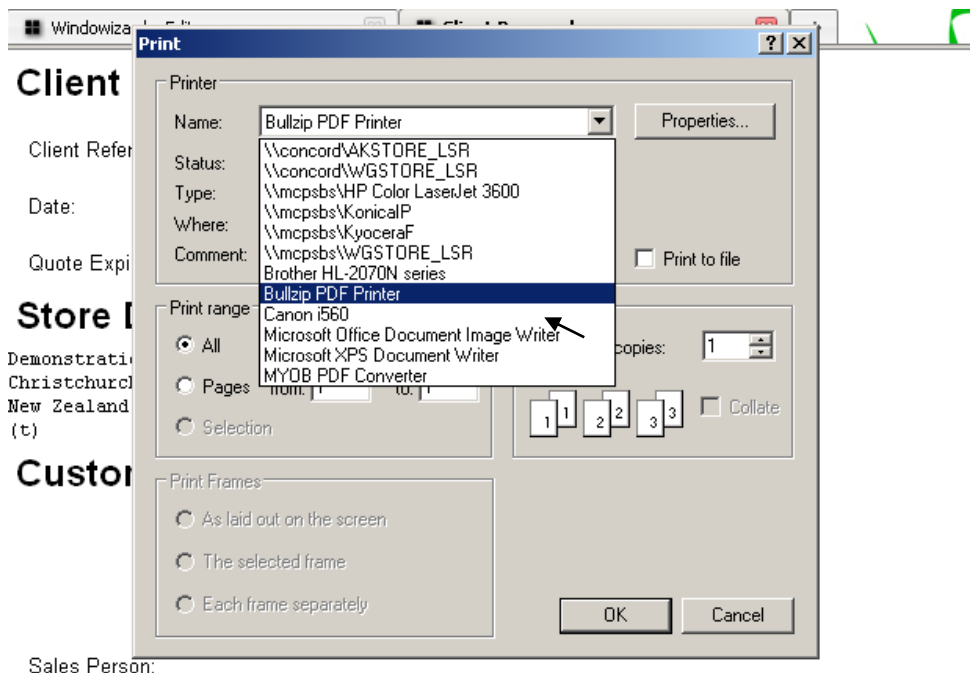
Windowiza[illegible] Edi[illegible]

Client Re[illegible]

Client

Client Refer

Date:

Quote Expi

Store D

Demonstrati
Christchurch
New Zealand
(t)

Custor

Sales Person:

Print

?

Printer

Name: Bullzip PDF Printer

Properties...

Status:

Type:

Where:

Comment:

\\concord\AKSTORE_LSR
\\concord\WGSTORE_LSR
\\mcpsbs\HP Color LaserJet 3600
\\mcpsbs\KonicalP
\\mcpsbs\KyoceraF
\\mcpsbs\WGSTORE_LSR
Brother HL-2070N series
Bullzip PDF Printer
Canon i560
Microsoft Office Document Image Writer
Microsoft XPS Document Writer
MYOB PDF Converter

Print to file

Print range

All

Pages from: 1 to: 1

Selection

copies: 1

1 1 2 2 3 3

Collate

Print Frames

As laid out on the screen

The selected frame

Each frame separately

OK

Cancel